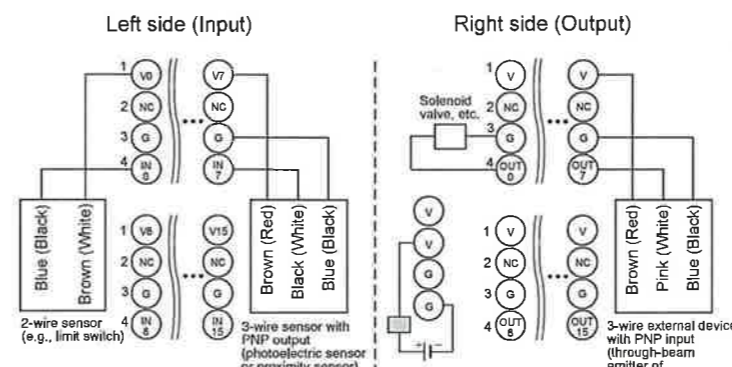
Left side (Input)

Right side (Output)

1 V0
2 NC
3 G
4 IN 0

V7
NC
G
IN 7

1 V8
2 NC
3 G
4 IN 8

V15
NC
G
IN 15

Blue (Black)
Brown (White)

2-wire sensor (e.g., limit switch)

Brown (Red)
Black (White)
Blue (Black)

3-wire sensor with PNP output (photoelectric sensor or proximity sensor)

1 V
2 NC
3 G
4 OUT 0

Solenoid valve, etc.

V
NC
G
OUT 7

V
V
G
G

1 V
2 NC
3 G
4 OUT 8

V
NC
G
OUT 15

Brown (Red)
Pink (White)
Blue (Black)

3-wire external device with PNP input (through-beam emitter of